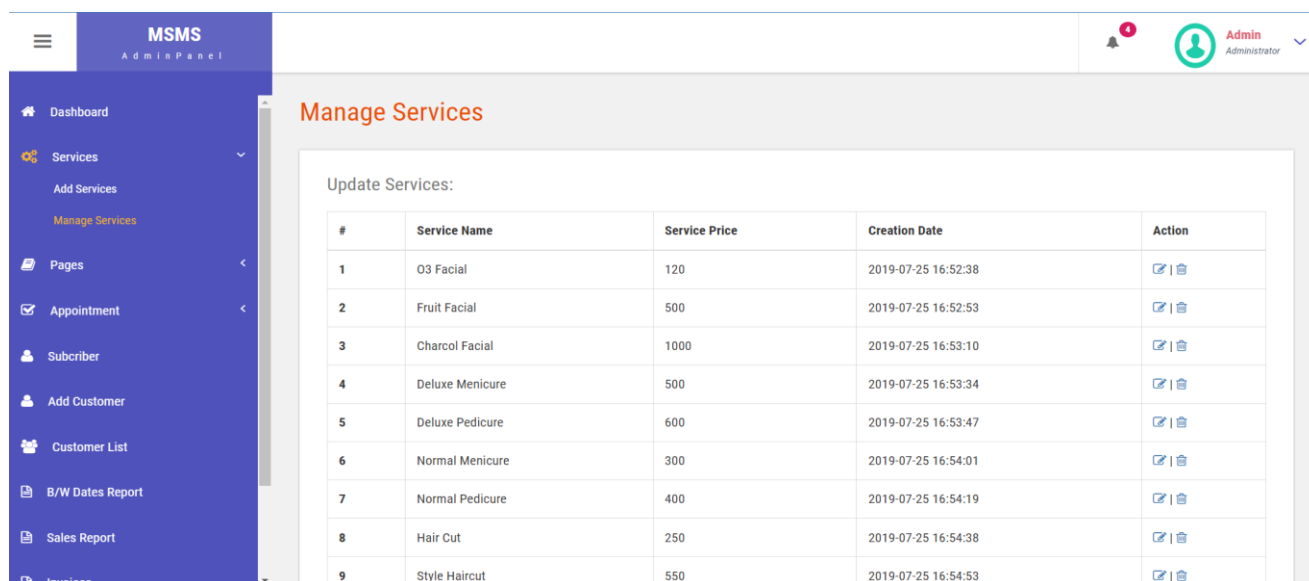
MSMS
AdminPanel

4

Admin
Administrator

Dashboard
Services
Add Services
Manage Services
Pages
Appointment
Subcriber
Add Customer
Customer List
B/W Dates Report
Sales Report
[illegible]

Manage Services

Update Services:

| # | Service Name | Service Price | Creation Date | Action |
|---|---|---|---|---|
| 1 | O3 Facial | 120 | 2019-07-25 16:52:38 | |
| 2 | Fruit Facial | 500 | 2019-07-25 16:52:53 | |
| 3 | Charcol Facial | 1000 | 2019-07-25 16:53:10 | |
| 4 | Deluxe Menicure | 500 | 2019-07-25 16:53:34 | |
| 5 | Deluxe Pedicure | 600 | 2019-07-25 16:53:47 | |
| 6 | Normal Menicure | 300 | 2019-07-25 16:54:01 | |
| 7 | Normal Pedicure | 400 | 2019-07-25 16:54:19 | |
| 8 | Hair Cut | 250 | 2019-07-25 16:54:38 | |
| 9 | Style Haircut | 550 | 2019-07-25 16:54:53 | |